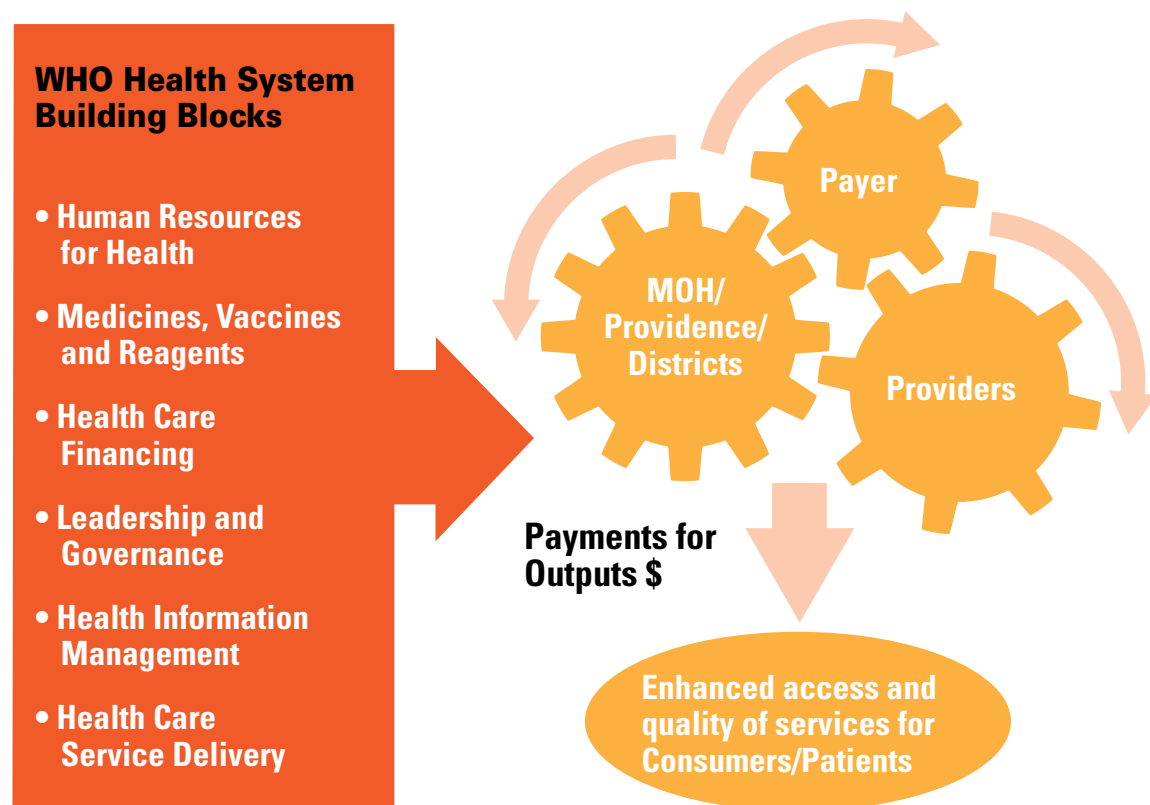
WHO Health System Building Blocks

• Human Resources for Health

• Medicines, Vaccines and Reagents

• Health Care Financing

• Leadership and Governance

• Health Information Management

• Health Care Service Delivery

Payer

MOH/ Providence/ Districts

Providers

Payments for Outputs $

Enhanced access and quality of services for Consumers/Patients